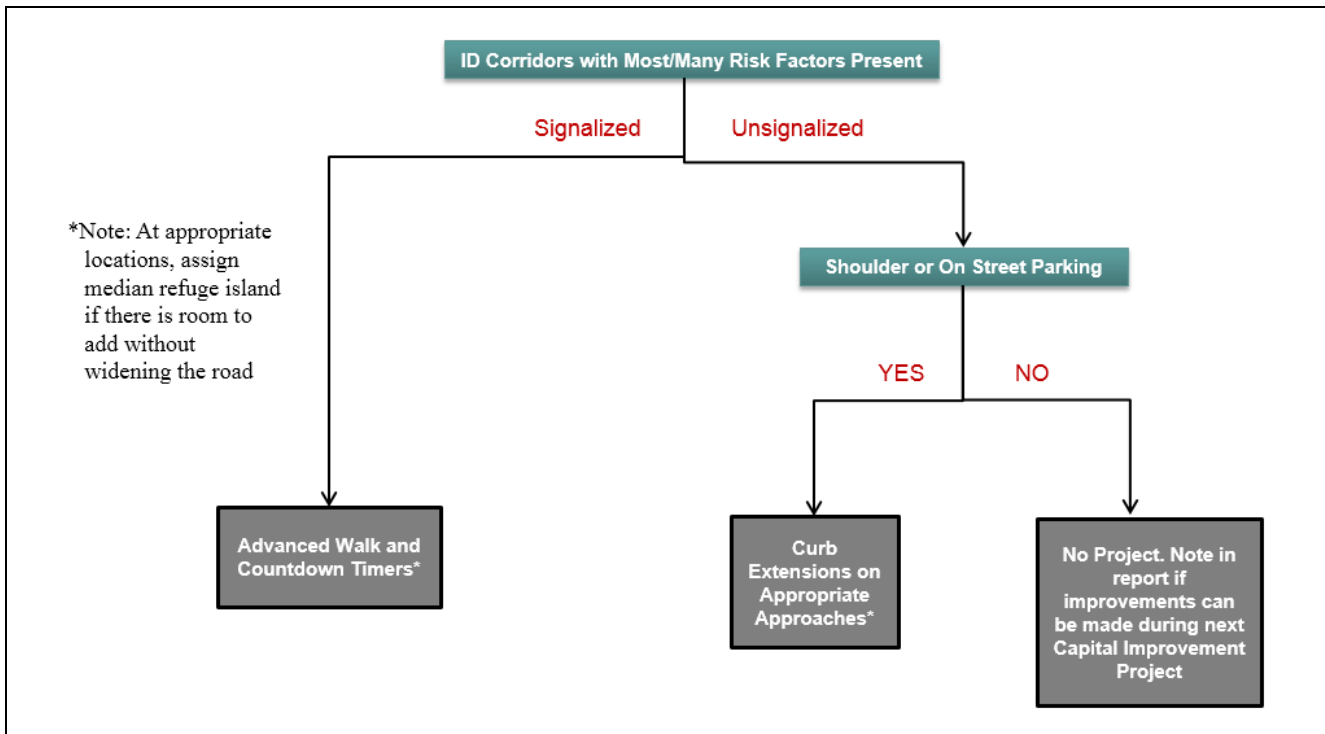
ID Corridors with Most/Many Risk Factors Present

Signalized

Unsignalized

*Note: At appropriate locations, assign median refuge island if there is room to add without widening the road

Shoulder or On Street Parking

YES

NO

Advanced Walk and Countdown Timers*

Curb Extensions on Appropriate Approaches*

No Project. Note in report if improvements can be made during next Capital Improvement Project